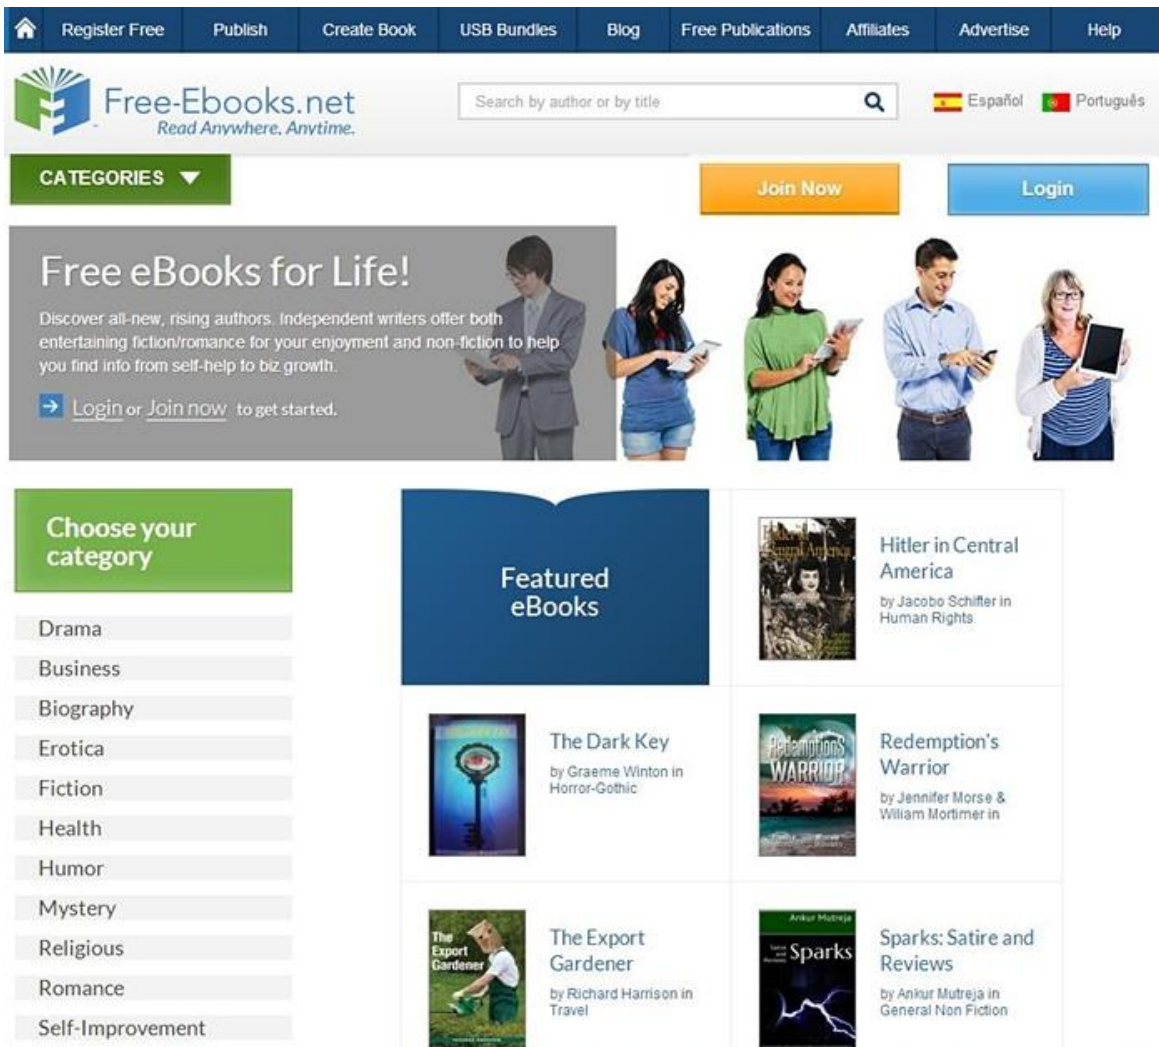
Register Free | Publish | Create Book | USB Bundles | Blog | Free Publications | Affiliates | Advertise | Help

Free-Ebooks.net
Read Anywhere. Anytime.

Search by author or by title

Español Português

CATEGORIES

Join Now

Login

Free eBooks for Life!

Discover all-new, rising authors. Independent writers offer both entertaining fiction/romance for your enjoyment and non-fiction to help you find info from self-help to biz growth.

Login or Join now to get started.

Choose your category

Drama
Business
Biography
Erotica
Fiction
Health
Humor
Mystery
Religious
Romance
Self-Improvement

Featured eBooks

Hitler in Central America
by Jacobo Schifter in Human Rights

The Dark Key
by Graeme Winton in Horror-Gothic

Redemption's Warrior
by Jennifer Morse & William Mortimer in

The Export Gardener
by Richard Harrison in Travel

Sparks: Satire and Reviews
by Ankur Mutreja in General Non Fiction